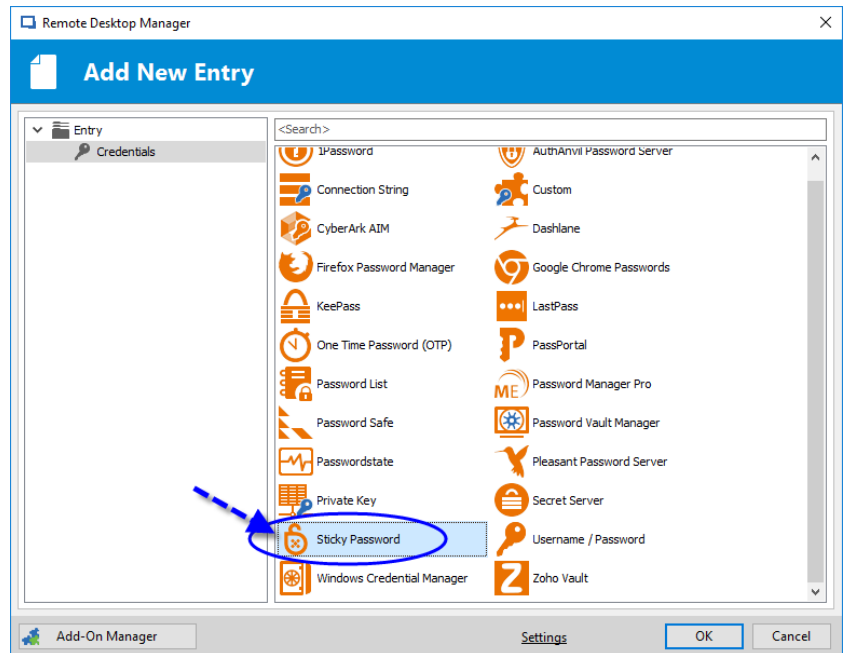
Remote Desktop Manager

Add New Entry

Entry
Credentials

<Search>

1Password
AuthAnvil Password Server
Connection String
Custom
CyberArk AIM
Dashlane
Firefox Password Manager
Google Chrome Passwords
KeePass
LastPass
One Time Password (OTP)
PassPortal
Password List
Password Manager Pro
Password Safe
Password Vault Manager
Passwordstate
Pleasant Password Server
Private Key
Secret Server
Sticky Password
Username / Password
Windows Credential Manager
Zoho Vault

Add-On Manager
Settings
OK
Cancel